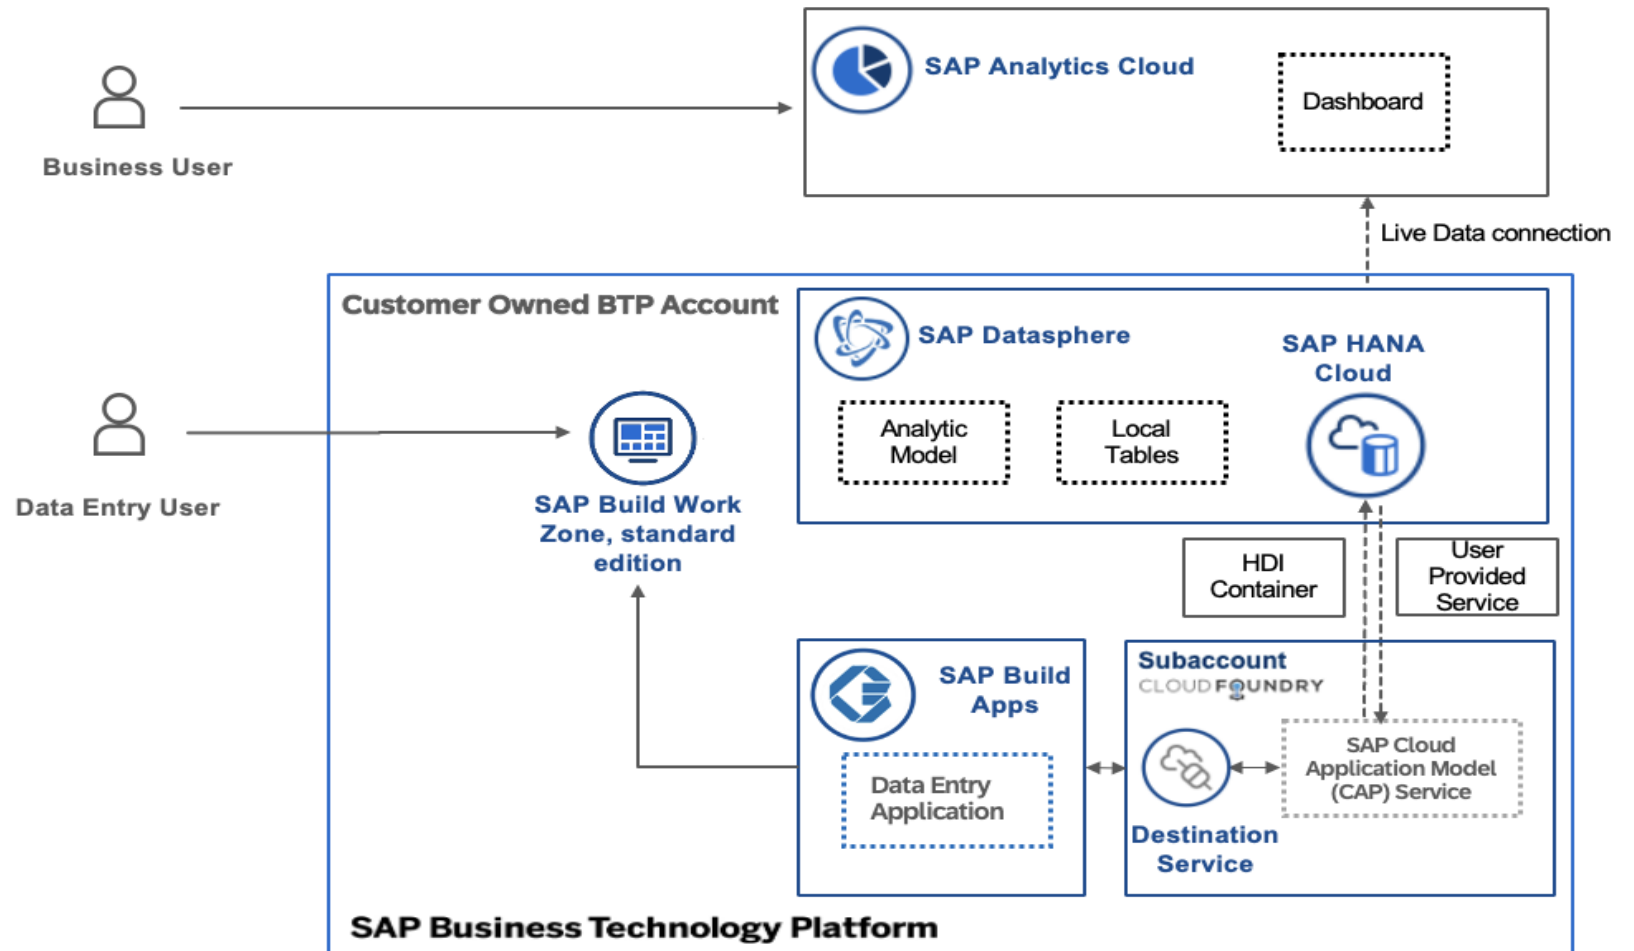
Business User

SAP Analytics Cloud

Dashboard

Live Data connection

Customer Owned BTP Account

SAP Datasphere

SAP HANA Cloud

Analytic Model

Local Tables

Data Entry User

SAP Build Work Zone, standard edition

HDI Container

User Provided Service

SAP Build Apps

Data Entry Application

Subaccount

CLOUD FOUNDRY

SAP Cloud Application Model (CAP) Service

Destination Service

SAP Business Technology Platform